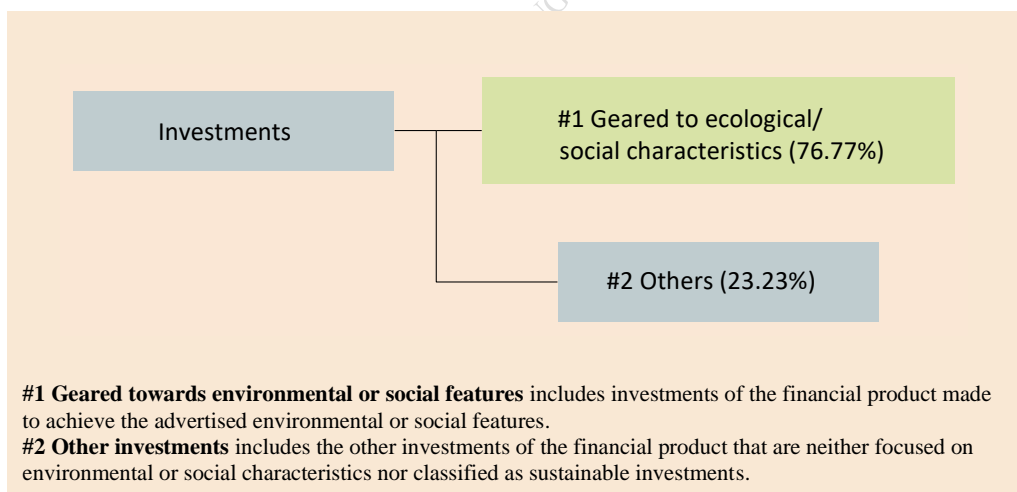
Investments

#1 Geared to ecological/ social characteristics (76.77%)

#2 Others (23.23%)

**#1 Geared towards environmental or social features** includes investments of the financial product made to achieve the advertised environmental or social features.
**#2 Other investments** includes the other investments of the financial product that are neither focused on environmental or social characteristics nor classified as sustainable investments.